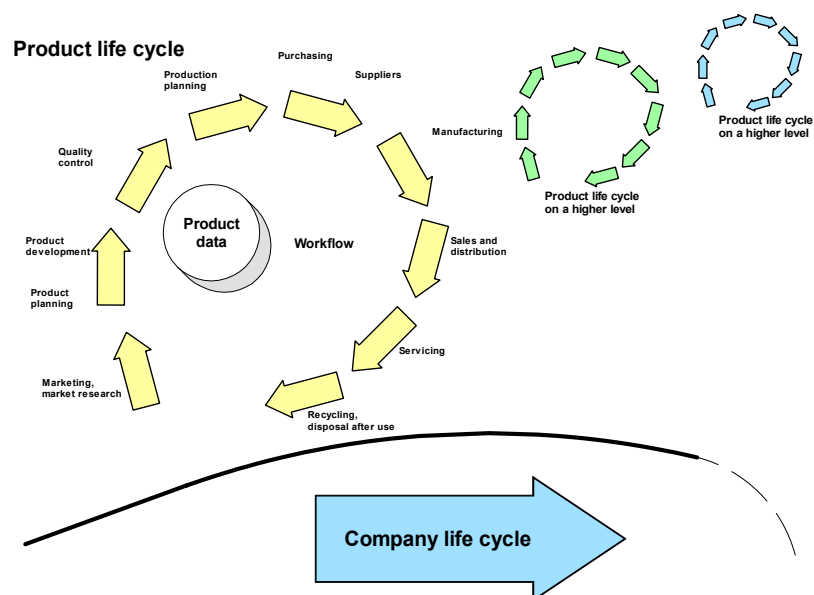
Product life cycle

Production planning

Purchasing

Suppliers

Manufacturing

Product life cycle on a higher level

Product life cycle on a higher level

Quality control

Product data

Workflow

Product development

Sales and distribution

Product planning

Servicing

Marketing, market research

Recycling, disposal after use

Company life cycle